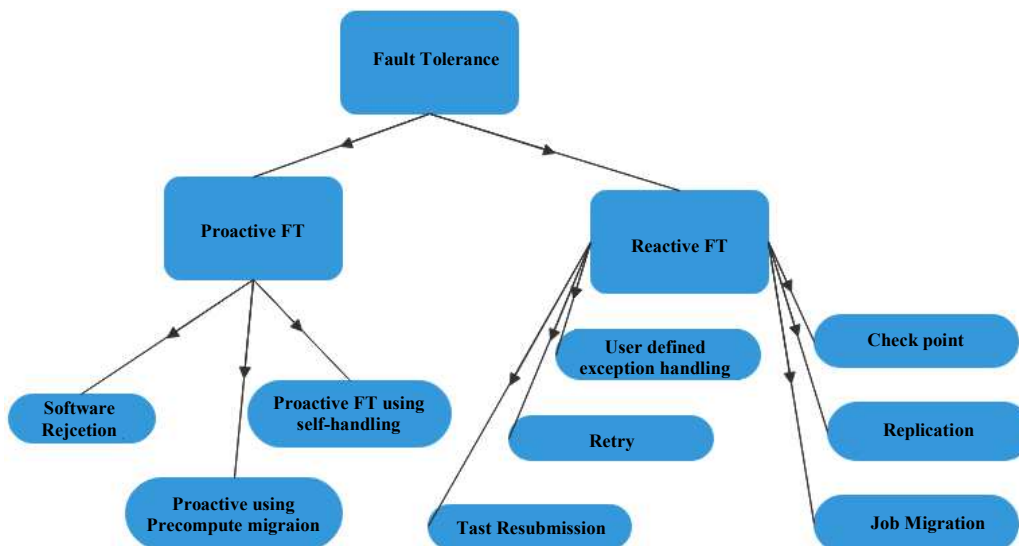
Fault Tolerance

Proactive FT

Reactive FT

Software Rejcetion

Proactive FT using self-handling

Proactive using Precompute migraion

User defined exception handling

Retry

Tast Resubmission

Check point

Replication

Job Migration